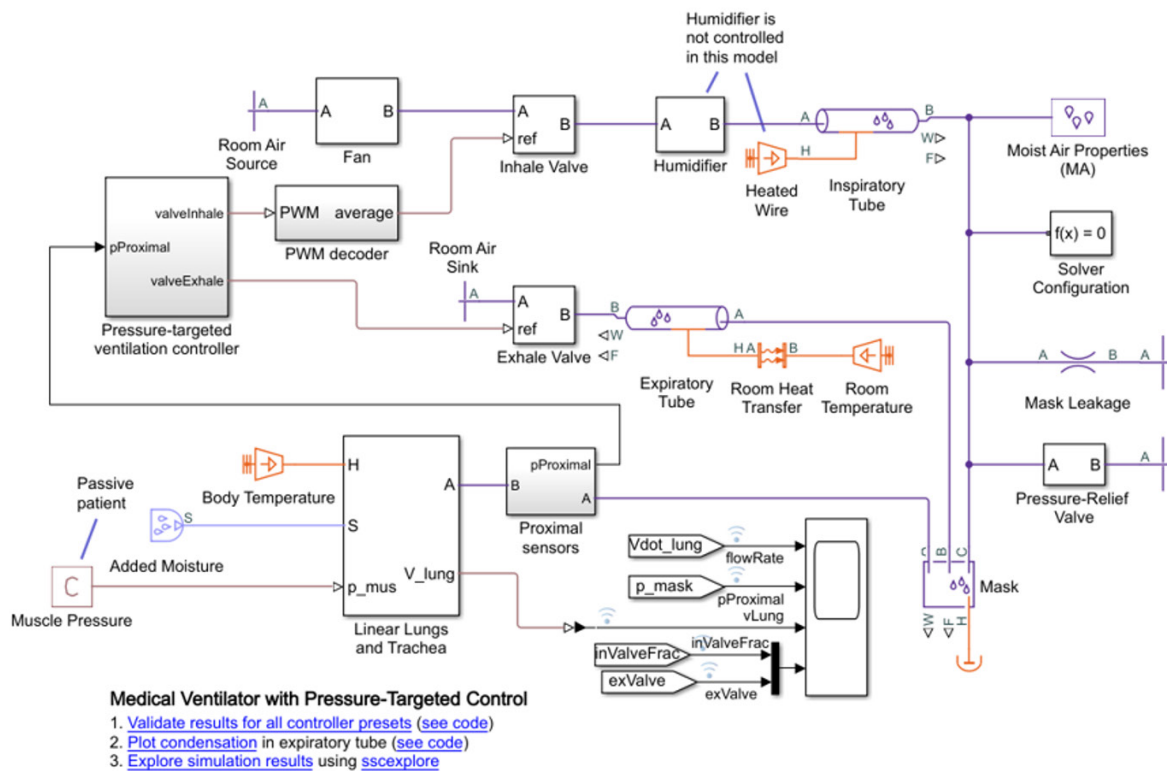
Humidifier is not controlled in this model

A

Room Air Source

A B
Fan

A
ref B
Inhale Valve

A B
Humidifier

A
B
W
F

H
Heated Wire

Inspiratory Tube

Moist Air Properties (MA)

valveInhale
pProximal
valveExhale

Pressure-targeted ventilation controller

PWM average
PWM decoder

f(x) = 0
Solver Configuration

Room Air Sink
A

A
ref B
Exhale Valve

B
W
F
A

Expiratory Tube

H A B
Room Heat Transfer

Room Temperature

A B A
Mask Leakage

A B A
Pressure-Relief Valve

Passive patient

H
Body Temperature

S
S
Added Moisture

C
Muscle Pressure

H
S
p_mus
A
V_lung

Linear Lungs and Trachea

pProximal
B
A
Proximal sensors

Vdot_lung
flowRate
p_mask
pProximal
vLung
inValveFrac
inValveFrac
exValve
exValve

A B C
W F H
Mask

Medical Ventilator with Pressure-Targeted Control
1. Validate results for all controller presets (see code)
2. Plot condensation in expiratory tube (see code)
3. Explore simulation results using sscexplore